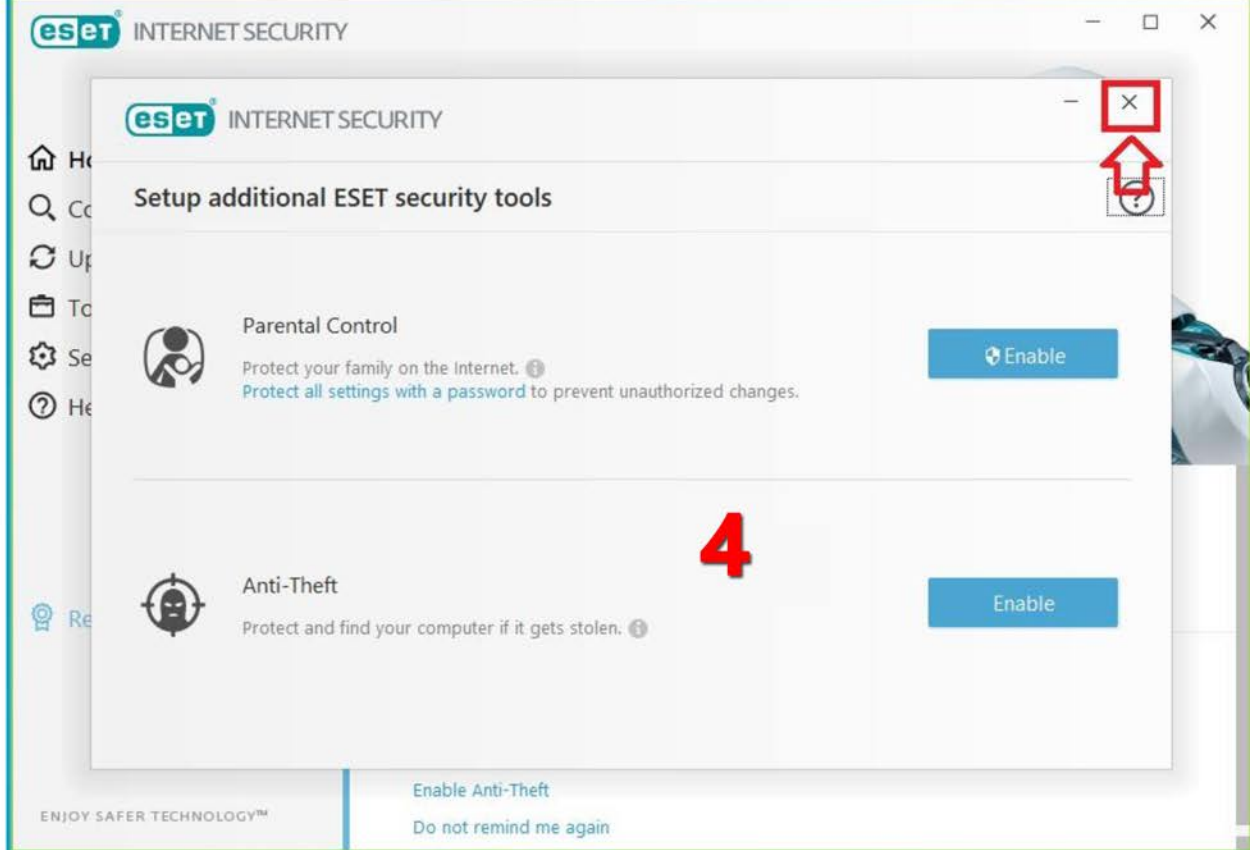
eset INTERNET SECURITY

Ho
Co
Up
To
Se
He

eset INTERNET SECURITY

Setup additional ESET security tools

Parental Control

Protect your family on the Internet.
Protect all settings with a password to prevent unauthorized changes.

Enable

4

Anti-Theft

Protect and find your computer if it gets stolen.

Enable

Re

ENJOY SAFER TECHNOLOGY™

Enable Anti-Theft

Do not remind me again